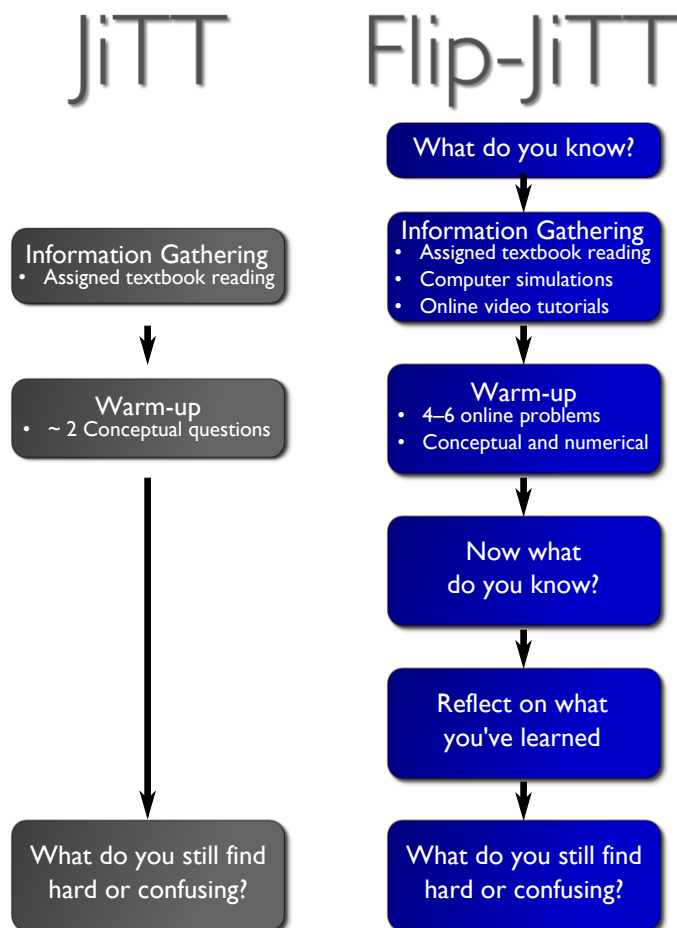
JiTT

Information Gathering
• Assigned textbook reading

Warm-up
• ~ 2 Conceptual questions

What do you still find hard or confusing?

Flip-JiTT

What do you know?

Information Gathering
• Assigned textbook reading
• Computer simulations
• Online video tutorials

Warm-up
• 4–6 online problems
• Conceptual and numerical

Now what do you know?

Reflect on what you've learned

What do you still find hard or confusing?